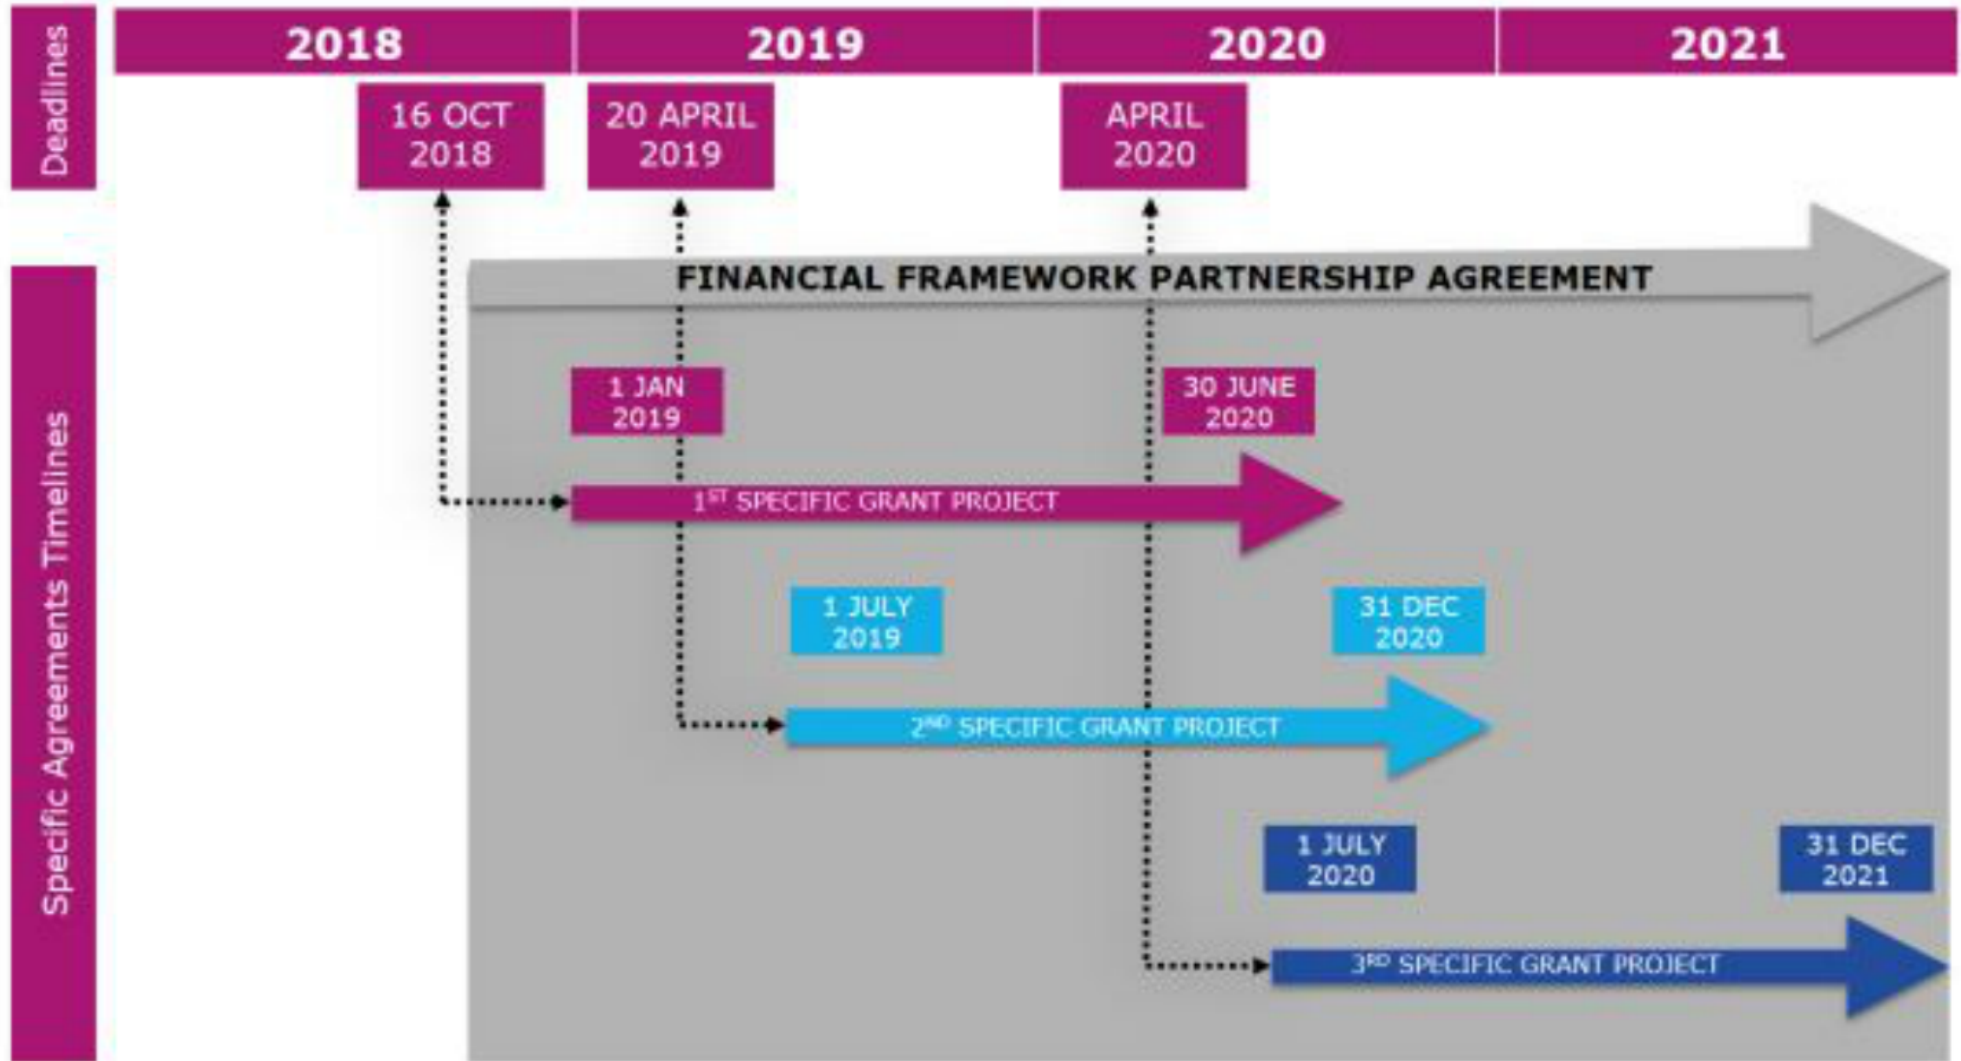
Deadlines

2018 2019 2020 2021

16 OCT 2018

20 APRIL 2019

APRIL 2020

Specific Agreements Timelines

FINANCIAL FRAMEWORK PARTNERSHIP AGREEMENT

1 JAN 2019

30 JUNE 2020

$1^{ST}$ SPECIFIC GRANT PROJECT

1 JULY 2019

31 DEC 2020

$2^{ND}$ SPECIFIC GRANT PROJECT

1 JULY 2020

31 DEC 2021

$3^{RD}$ SPECIFIC GRANT PROJECT